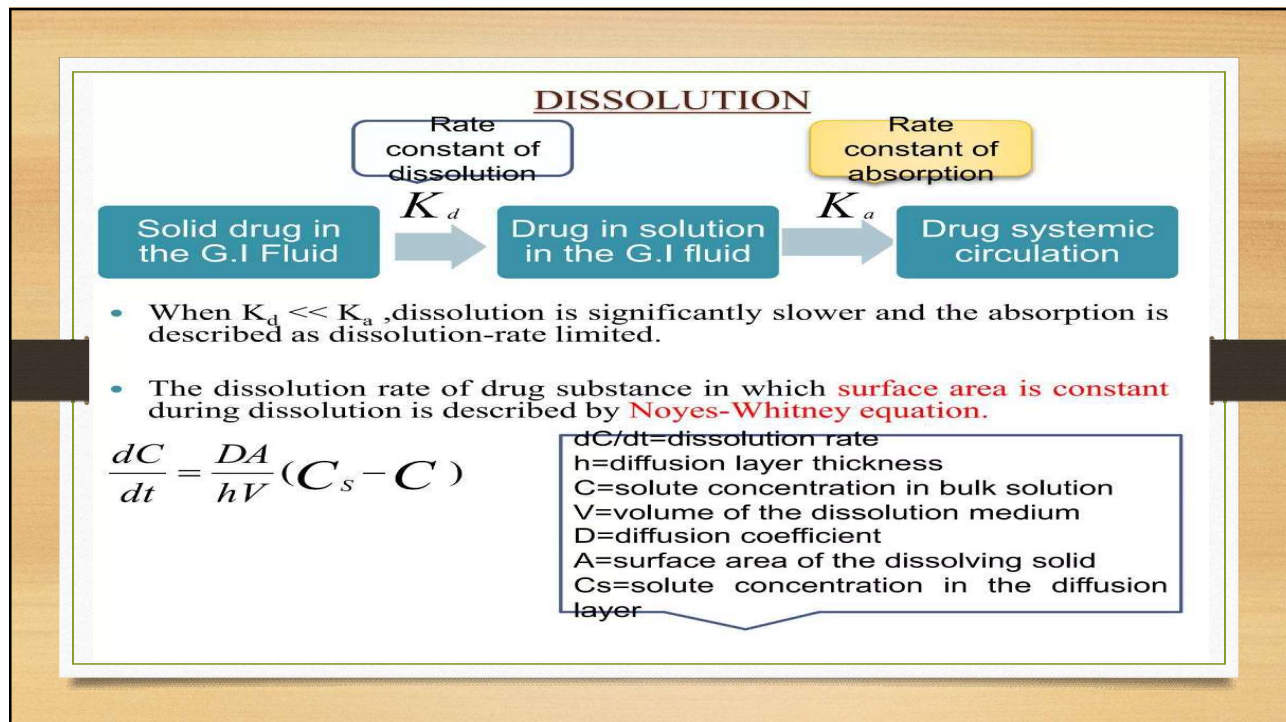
DISSOLUTION

Rate constant of dissolution

Rate constant of absorption

Solid drug in the G.I Fluid

$K_d$

Drug in solution in the G.I fluid

$K_a$

Drug systemic circulation

• When $K_d << K_a$ ,dissolution is significantly slower and the absorption is described as dissolution-rate limited.

• The dissolution rate of drug substance in which surface area is constant during dissolution is described by Noyes-Whitney equation.

$\frac{dC}{dt} = \frac{DA}{hV}(C_s - C)$

dC/dt=dissolution rate
h=diffusion layer thickness
C=solute concentration in bulk solution
V=volume of the dissolution medium
D=diffusion coefficient
A=surface area of the dissolving solid
Cs=solute concentration in the diffusion layer